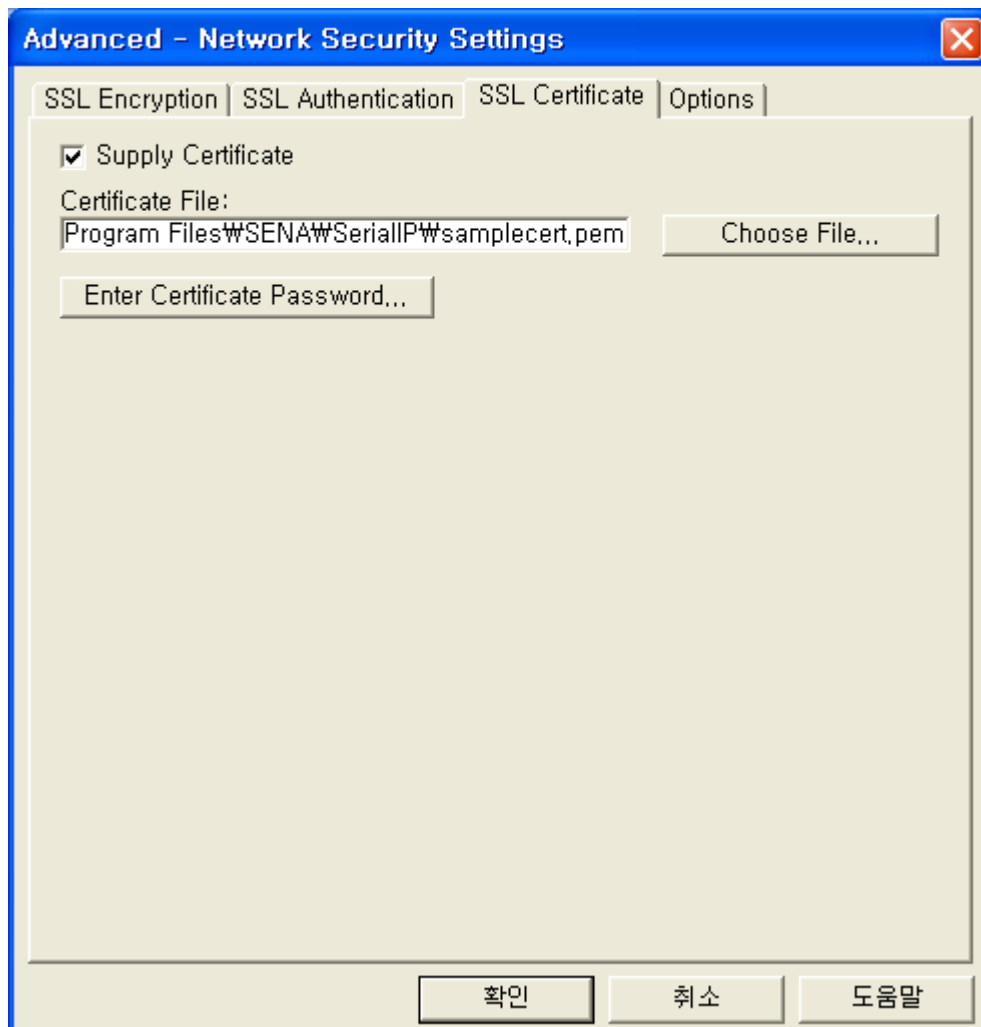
Advanced - Network Security Settings

SSL Encryption | SSL Authentication | SSL Certificate | Options

Supply Certificate

Certificate File:

Program Files₩SENA₩SerialIP₩samplecert.pem

Choose File...

Enter Certificate Password...

확인

취소

도움말